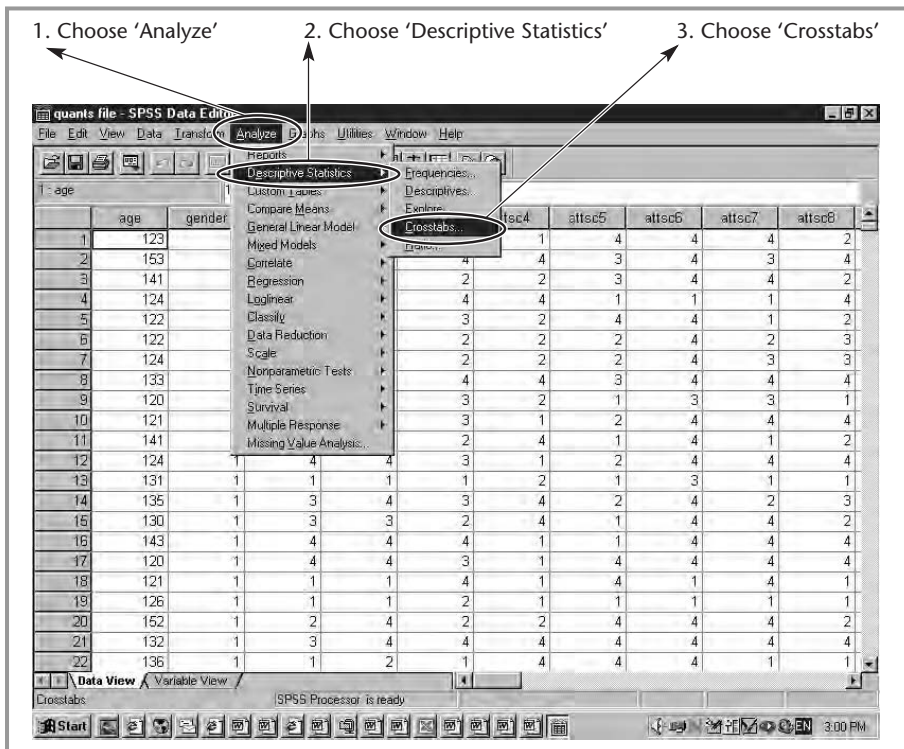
1. Choose 'Analyze'

2. Choose 'Descriptive Statistics'

3. Choose 'Crosstabs'

quants file - SPSS Data Editor

File Edit View Data Transform Analyze Graphs Utilities Window Help

1 : age

Reports
Descriptive Statistics
Custom Tables
Compare Means
General Linear Model
Mixed Models
Correlate
Regression
Loglinear
Classify
Data Reduction
Scale
Nonparametric Tests
Time Series
Survival
Multiple Response
Missing Value Analysis...

Frequencies...
Descriptives...
Explore...
Crosstabs...
Ratio...

| | age | gender | | | attsc4 | attsc5 | attsc6 | attsc7 | attsc8 |
|---|---|---|---|---|---|---|---|---|---|
| 1 | 123 | | | | 1 | 4 | 4 | 4 | 2 |
| 2 | 153 | | | 4 | 4 | 3 | 4 | 3 | 4 |
| 3 | 141 | | | 2 | 2 | 3 | 4 | 4 | 2 |
| 4 | 124 | | | 4 | 4 | 1 | 1 | 1 | 4 |
| 5 | 122 | | | 3 | 2 | 4 | 4 | 1 | 2 |
| 6 | 122 | | | 2 | 2 | 2 | 4 | 2 | 3 |
| 7 | 124 | | | 2 | 2 | 2 | 4 | 3 | 3 |
| 8 | 133 | | | 4 | 4 | 3 | 4 | 4 | 4 |
| 9 | 120 | | | 3 | 2 | 1 | 3 | 3 | 1 |
| 10 | 121 | | | 3 | 1 | 2 | 4 | 4 | 4 |
| 11 | 141 | | | 2 | 4 | 1 | 4 | 1 | 2 |
| 12 | 124 | 1 | 4 | 3 | 1 | 2 | 4 | 4 | 4 |
| 13 | 131 | 1 | 1 | 1 | 2 | 1 | 3 | 1 | 1 |
| 14 | 135 | 1 | 3 | 4 | 3 | 4 | 2 | 4 | 2 | 3 |
| 15 | 130 | 1 | 3 | 3 | 2 | 4 | 1 | 4 | 4 | 2 |
| 16 | 143 | 1 | 4 | 4 | 4 | 1 | 1 | 4 | 4 | 4 |
| 17 | 120 | 1 | 4 | 4 | 3 | 1 | 4 | 4 | 4 | 4 |
| 18 | 121 | 1 | 1 | 1 | 4 | 1 | 4 | 1 | 4 | 1 |
| 19 | 126 | 1 | 1 | 1 | 2 | 1 | 1 | 1 | 1 | 1 |
| 20 | 152 | 1 | 2 | 4 | 2 | 2 | 4 | 4 | 4 | 2 |
| 21 | 132 | 1 | 3 | 4 | 4 | 4 | 4 | 4 | 4 | 4 |
| 22 | 136 | 1 | 1 | 2 | 1 | 4 | 4 | 4 | 1 | 1 |

Data View Variable View

Crosstabs

SPSS Processor is ready

Start

EN 3:00 PM